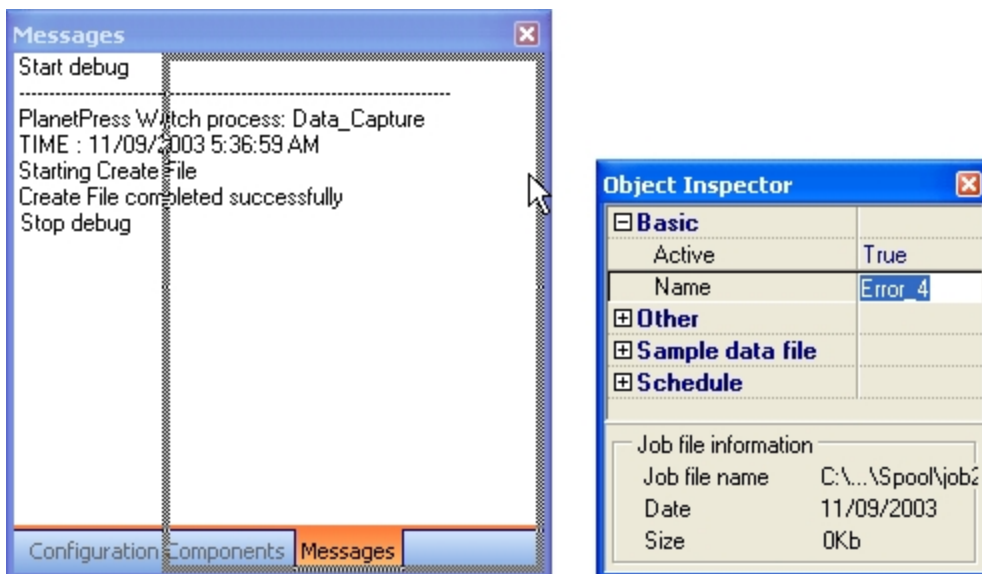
Messages

Start debug

---------------------------------------------------

PlanetPress Watch process: Data_Capture
TIME : 11/09/2003 5:36:59 AM
Starting Create File
Create File completed successfully
Stop debug

Configuration Components Messages

Object Inspector

| ⊟Basic | |
|---|---|
| Active | True |
| Name | Error_4 |
| ⊞Other | |
| ⊞Sample data file | |
| ⊞Schedule | |

Job file information

| Job file name | C:\...\Spool\job2 |
|---|---|
| Date | 11/09/2003 |
| Size | 0Kb |